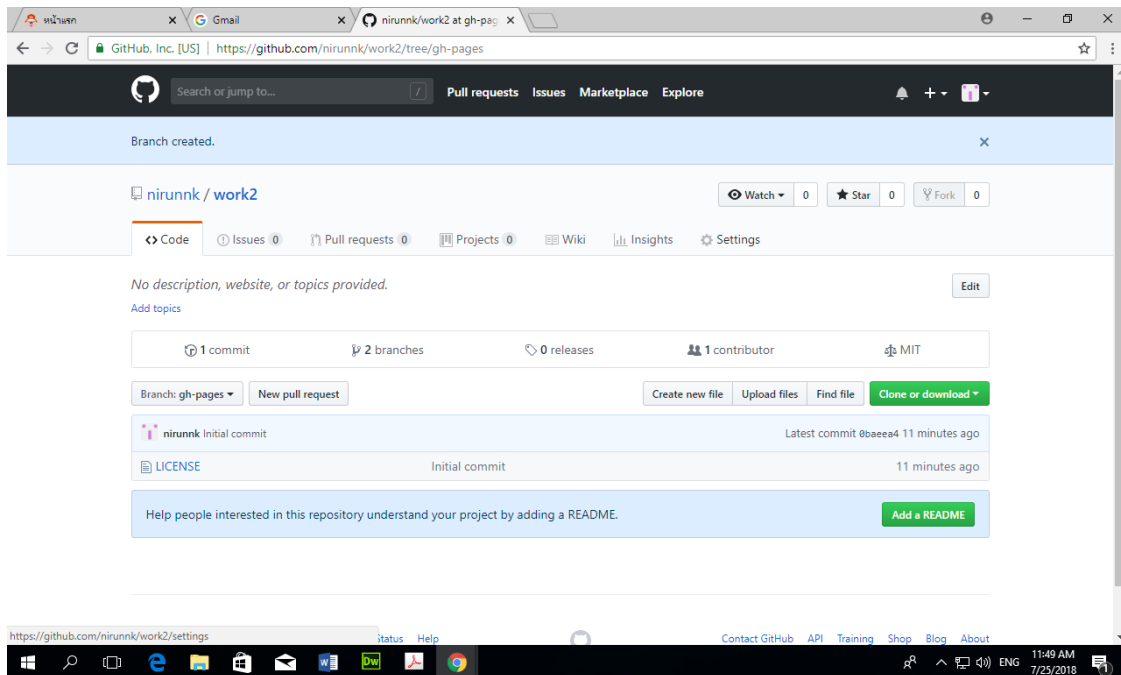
หน้าแรก ×
Gmail ×
nirunnk/work2 at gh-pag ×

GitHub, Inc. [US] | https://github.com/nirunnk/work2/tree/gh-pages

Search or jump to... /
Pull requests Issues Marketplace Explore

Branch created. ×

nirunnk / work2

Watch 0 Star 0 Fork 0

<> Code Issues 0 Pull requests 0 Projects 0 Wiki Insights Settings

No description, website, or topics provided.
Add topics
Edit

1 commit 2 branches 0 releases 1 contributor MIT

Branch: gh-pages New pull request Create new file Upload files Find file Clone or download

nirunnk Initial commit Latest commit 0baeea4 11 minutes ago

LICENSE Initial commit 11 minutes ago

Help people interested in this repository understand your project by adding a README. Add a README

https://github.com/nirunnk/work2/settings
Status Help
Contact GitHub API Training Shop Blog About

ENG 11:49 AM 7/25/2018